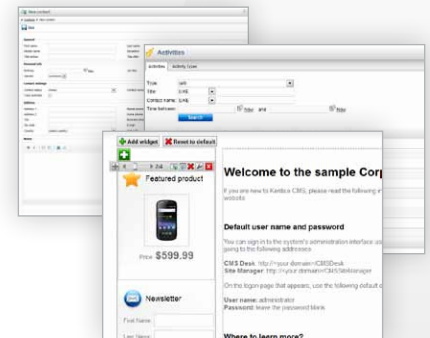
New contact

Save

Activities

Activities | Activity types

Type: (all)
Title: (LIKE)
Contact name: (LIKE)
Time between: and

Search

Add widget | Reset to default

Featured product

Price: $599.99

Newsletter

First Name:

Last Name:

Welcome to the sample Corp

If you are new to Kentico CMS, please read the following in website.

Default user name and password

You can sign in to the system's administration interface us going to the following addresses:

CMS Desk: http://<your domain>/CMSDesk
Site Manager: http://<your domain>/CMSSiteManager

On this logon page that appears, use the following default c

User name: administrator
Password: leave the password blank

Where to learn more?